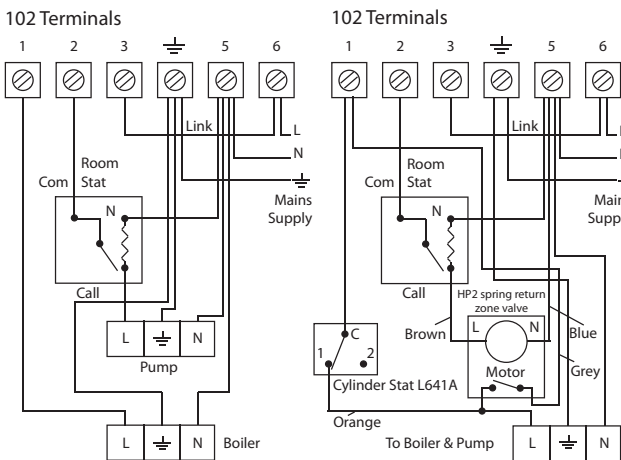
102 Terminals

1 2 3 ⏚ 5 6

Link L N

Room Stat

Com

N

Mains Supply

Call

L ⏚ N

Pump

L ⏚ N Boiler

102 Terminals

1 2 3 ⏚ 5 6

Link

Room Stat

Com

N

Main Supp

Call

HP2 spring return zone valve

Brown L N Blue

C

1 2

Motor

Grey

Cylinder Stat L641A

Orange

To Boiler & Pump L ⏚ N